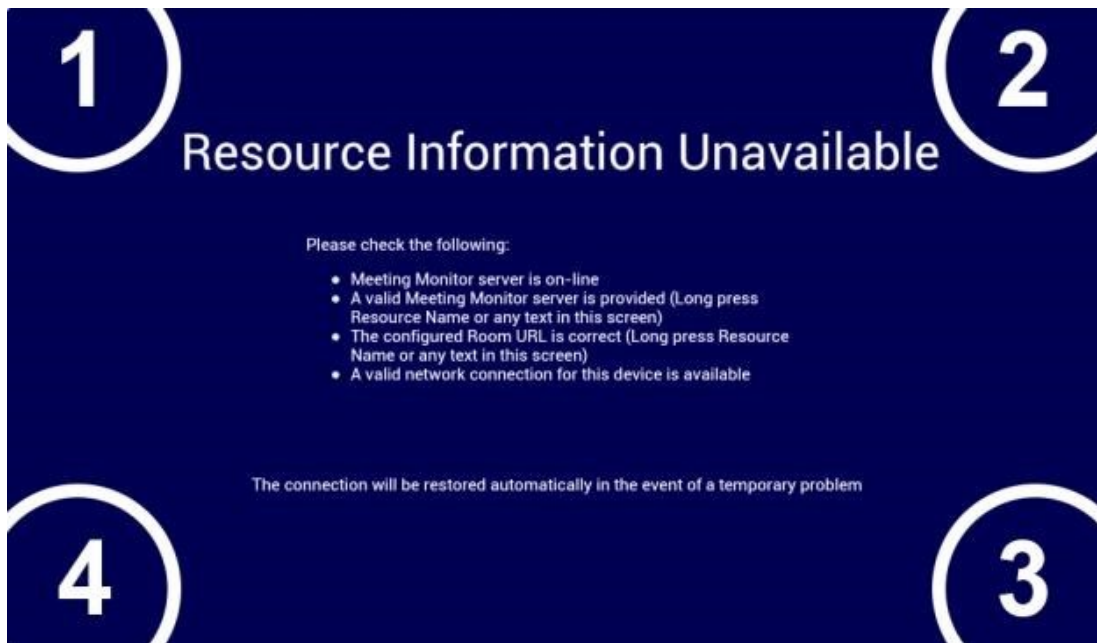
1

2

Resource Information Unavailable

Please check the following:

- Meeting Monitor server is on-line
- A valid Meeting Monitor server is provided (Long press Resource Name or any text in this screen)
- The configured Room URL is correct (Long press Resource Name or any text in this screen)
- A valid network connection for this device is available

The connection will be restored automatically in the event of a temporary problem

4

3